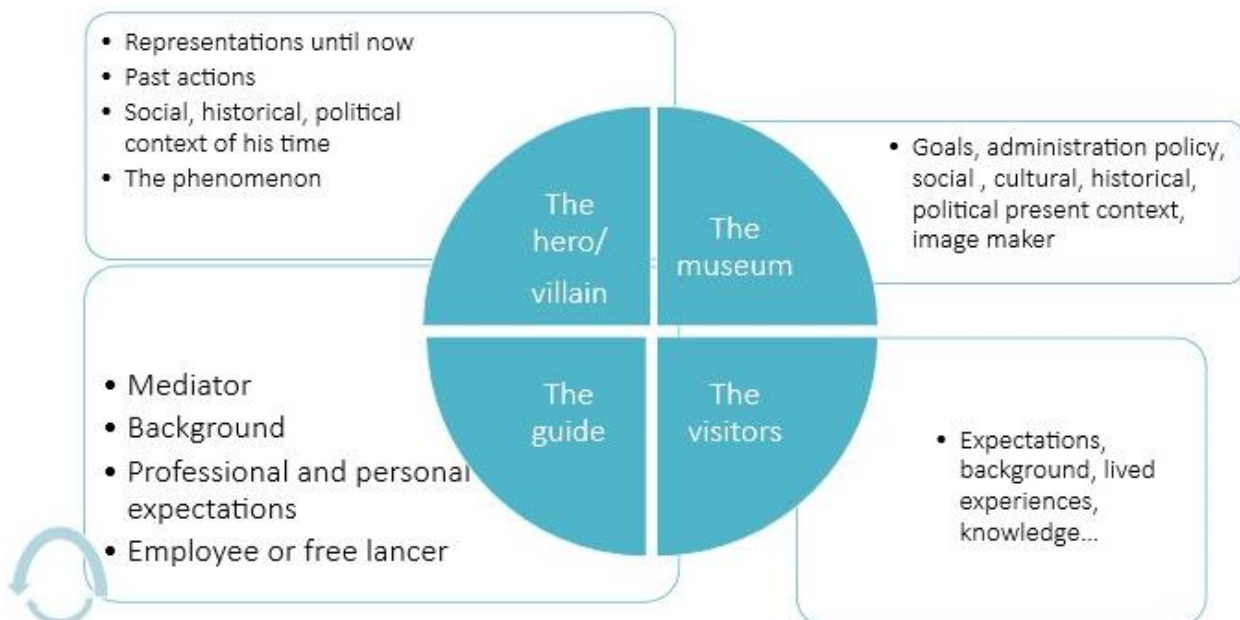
• Representations until now
• Past actions
• Social, historical, political context of his time
• The phenomenon

The hero/ villain

The museum

• Goals, administration policy, social , cultural, historical, political present context, image maker

• Mediator
• Background
• Professional and personal expectations
• Employee or free lancer

The guide

The visitors

• Expectations, background, lived experiences, knowledge...